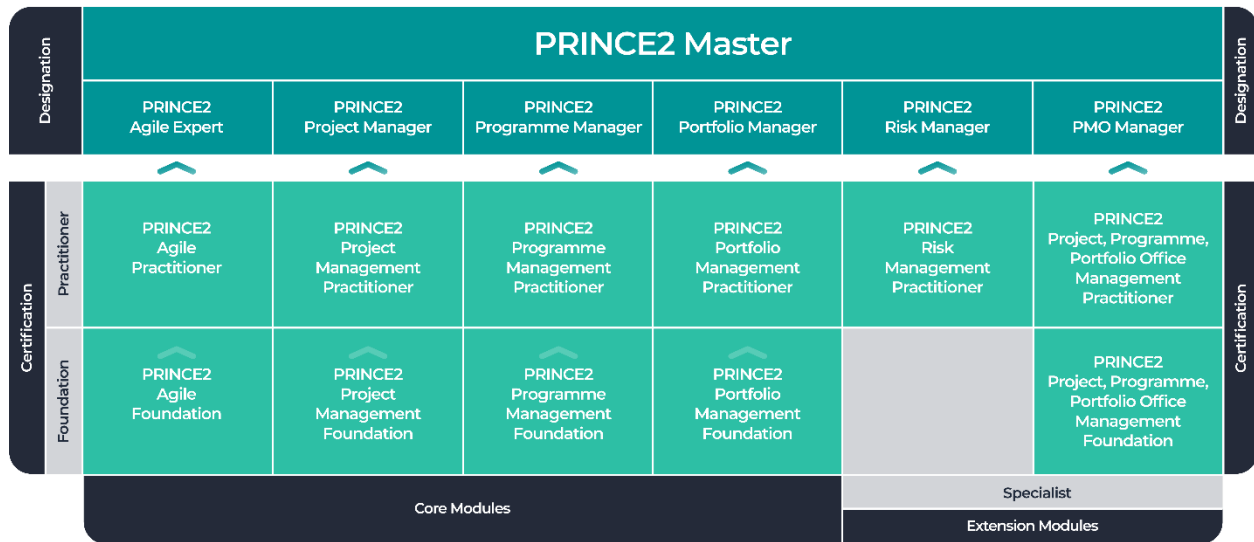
Designation

PRINCE2 Master

| PRINCE2 Agile Expert | PRINCE2 Project Manager | PRINCE2 Programme Manager | PRINCE2 Portfolio Manager | PRINCE2 Risk Manager | PRINCE2 PMO Manager |
|---|---|---|---|---|---|

Designation

Certification

Practitioner

| PRINCE2 Agile Practitioner | PRINCE2 Project Management Practitioner | PRINCE2 Programme Management Practitioner | PRINCE2 Portfolio Management Practitioner | PRINCE2 Risk Management Practitioner | PRINCE2 Project, Programme, Portfolio Office Management Practitioner |
|---|---|---|---|---|---|
| PRINCE2 Agile Foundation | PRINCE2 Project Management Foundation | PRINCE2 Programme Management Foundation | PRINCE2 Portfolio Management Foundation | | PRINCE2 Project, Programme, Portfolio Office Management Foundation |

Foundation

Certification

Core Modules

Specialist

Extension Modules